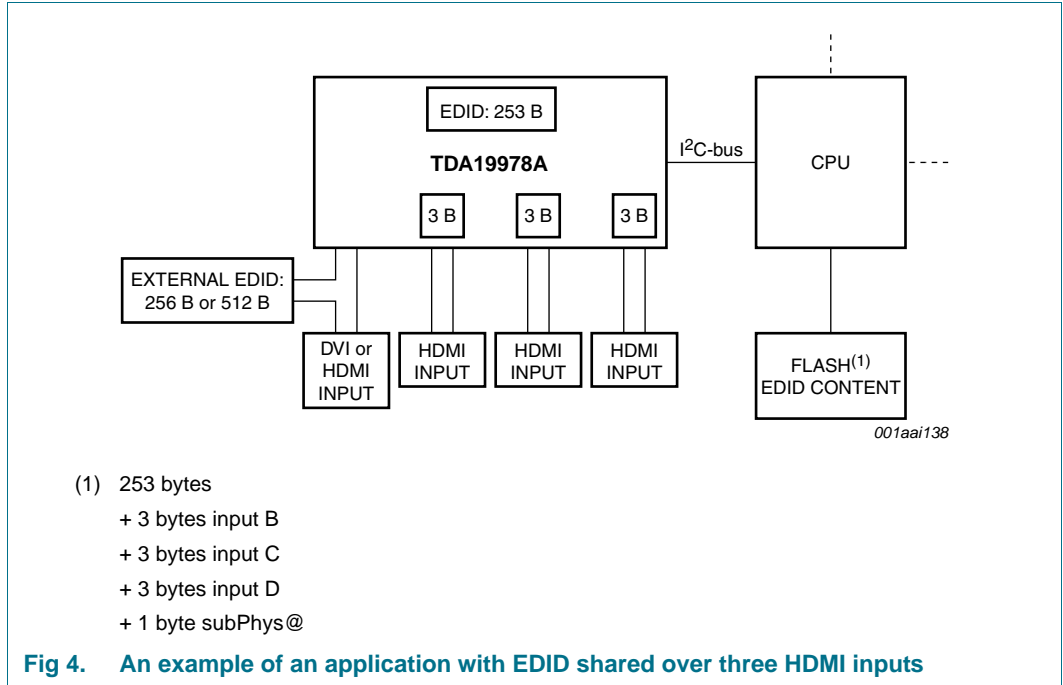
EDID: 253 B

TDA19978A

3 B

3 B

3 B

$I^2C$-bus

CPU

EXTERNAL EDID: 256 B or 512 B

DVI or HDMI INPUT

HDMI INPUT

HDMI INPUT

HDMI INPUT

FLASH$^{(1)}$ EDID CONTENT

001aai138

(1) 253 bytes

+ 3 bytes input B

+ 3 bytes input C

+ 3 bytes input D

+ 1 byte subPhys@

Fig 4. An example of an application with EDID shared over three HDMI inputs